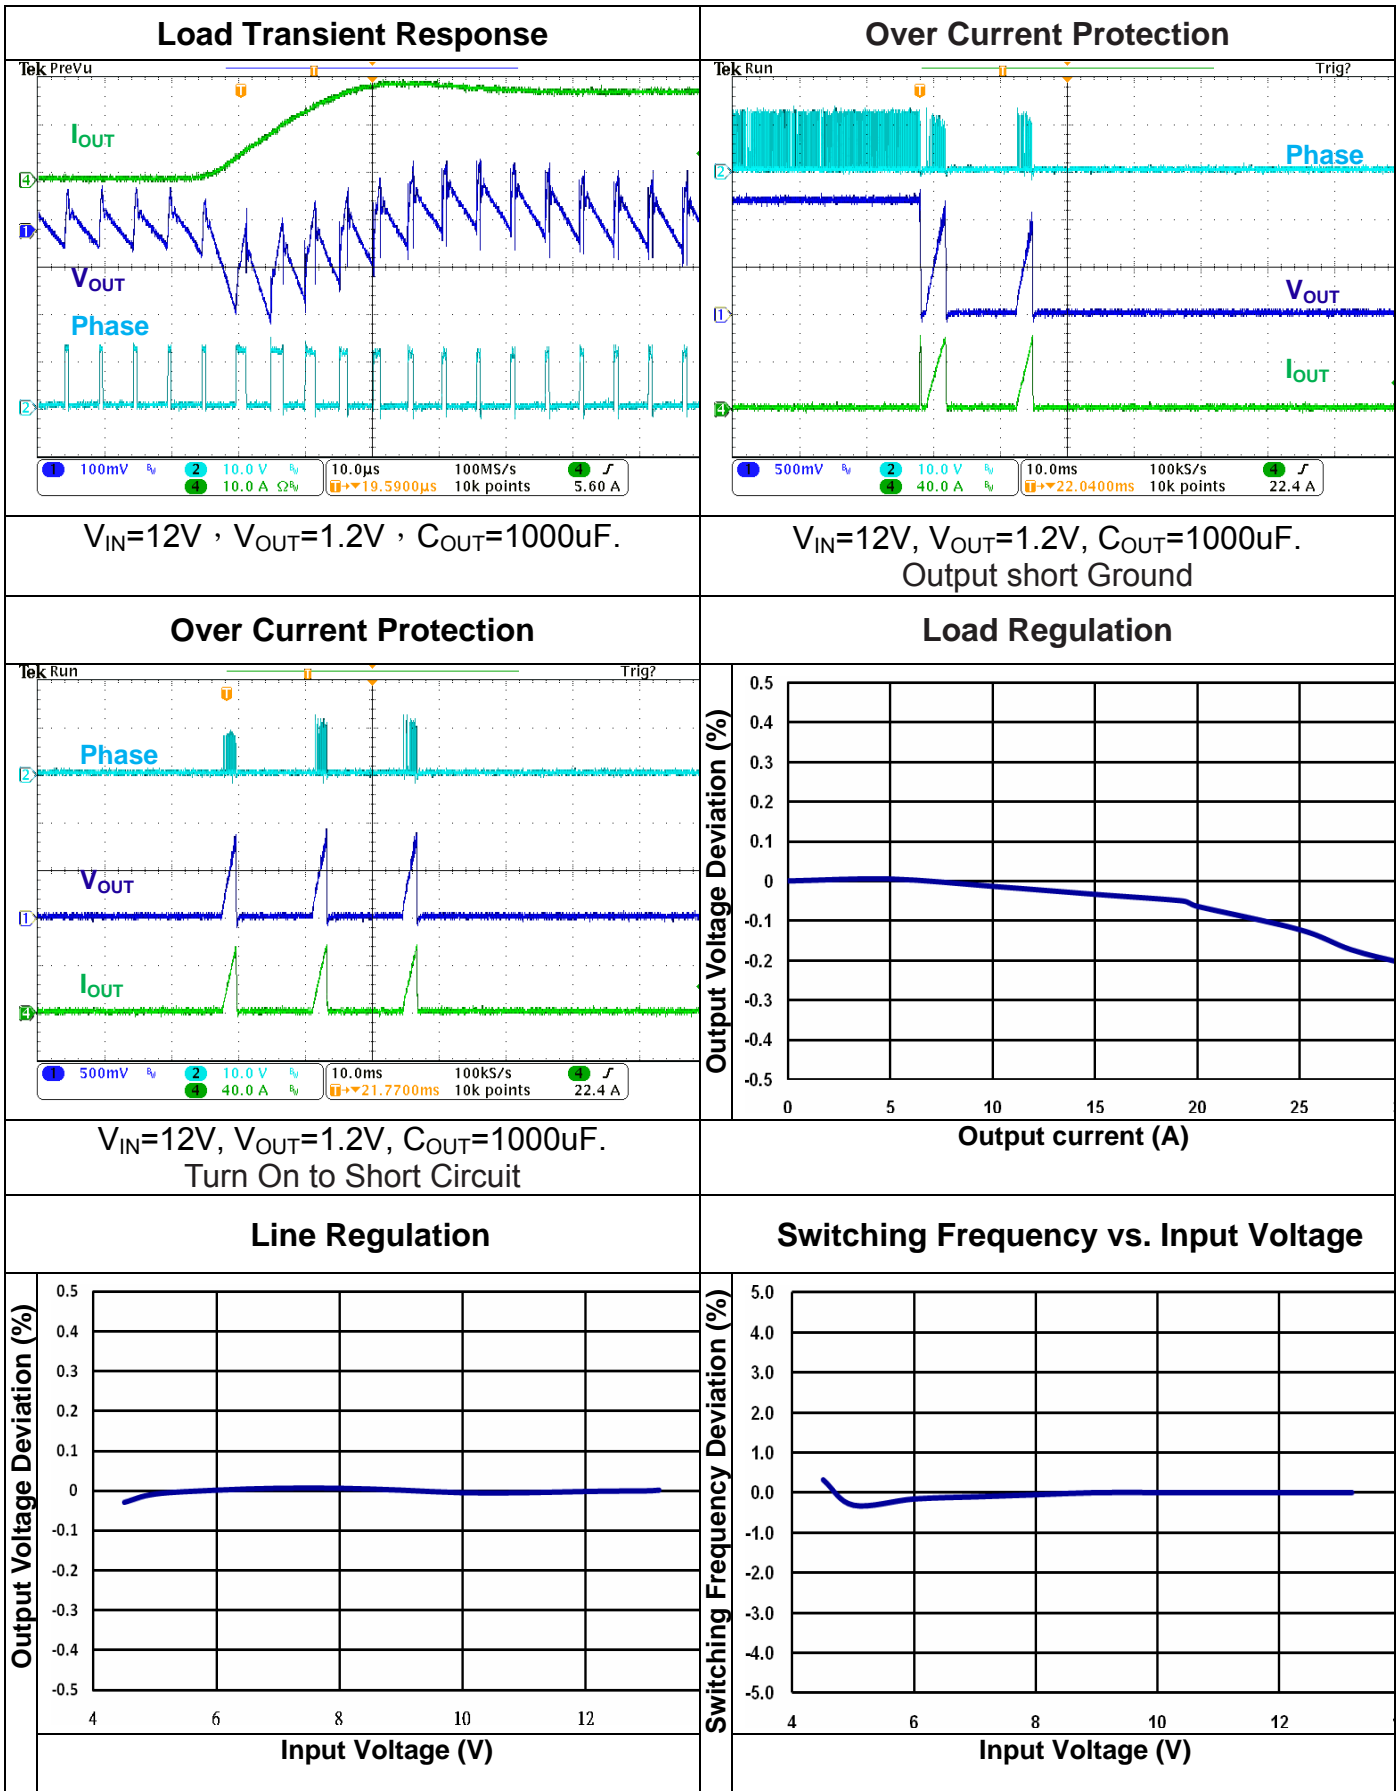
| Load Transient Response | Over Current Protection |
|---|---|
| Tek PreVu<br>$I_{OUT}$<br>$V_{OUT}$<br>Phase<br>1 100mV 2 10.0 V 4 10.0 A 10.0µs 100MS/s 10k points 4 5.60 A T→▼19.5900µs | Tek Run Trig?<br>Phase<br>$V_{OUT}$<br>$I_{OUT}$<br>1 500mV 2 10.0 V 4 40.0 A 10.0ms 100kS/s 10k points 4 22.4 A T→▼22.0400ms |
| $V_{IN}$=12V，$V_{OUT}$=1.2V，$C_{OUT}$=1000uF. | $V_{IN}$=12V, $V_{OUT}$=1.2V, $C_{OUT}$=1000uF.<br>Output short Ground |
| Over Current Protection | Load Regulation |
| Tek Run Trig?<br>Phase<br>$V_{OUT}$<br>$I_{OUT}$<br>1 500mV 2 10.0 V 4 40.0 A 10.0ms 100kS/s 10k points 4 22.4 A T→▼21.7700ms | Output Voltage Deviation (%)<br>0.5 0.4 0.3 0.2 0.1 0 -0.1 -0.2 -0.3 -0.4 -0.5<br>0 5 10 15 20 25<br>Output current (A) |
| $V_{IN}$=12V, $V_{OUT}$=1.2V, $C_{OUT}$=1000uF.<br>Turn On to Short Circuit | |
| Line Regulation | Switching Frequency vs. Input Voltage |
| Output Voltage Deviation (%)<br>0.5 0.4 0.3 0.2 0.1 0 -0.1 -0.2 -0.3 -0.4 -0.5<br>4 6 8 10 12<br>Input Voltage (V) | Switching Frequency Deviation (%)<br>5.0 4.0 3.0 2.0 1.0 0.0 -1.0 -2.0 -3.0 -4.0 -5.0<br>4 6 8 10 12<br>Input Voltage (V) |